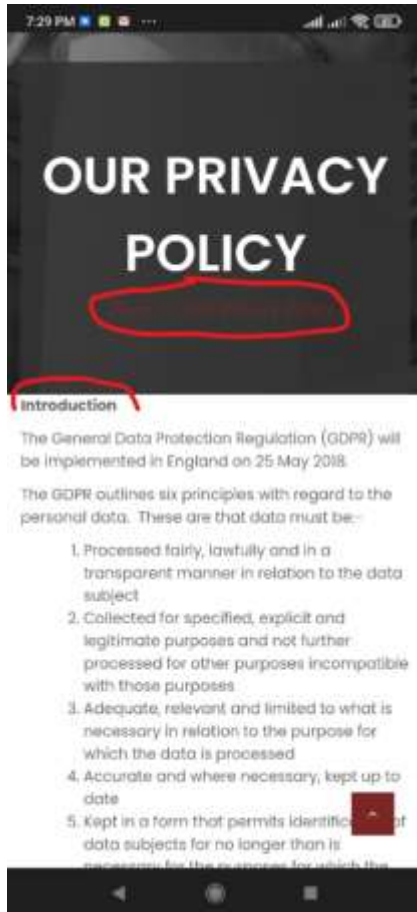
7:29 PM ···

OUR PRIVACY POLICY

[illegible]

Introduction

The General Data Protection Regulation (GDPR) will be implemented in England on 25 May 2018.

The GDPR outlines six principles with regard to the personal data. These are that data must be:-

1. Processed fairly, lawfully and in a transparent manner in relation to the data subject
2. Collected for specified, explicit and legitimate purposes and not further processed for other purposes incompatible with those purposes
3. Adequate, relevant and limited to what is necessary in relation to the purpose for which the data is processed
4. Accurate and where necessary, kept up to date
5. Kept in a form that permits identific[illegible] of data subjects for no longer than is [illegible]